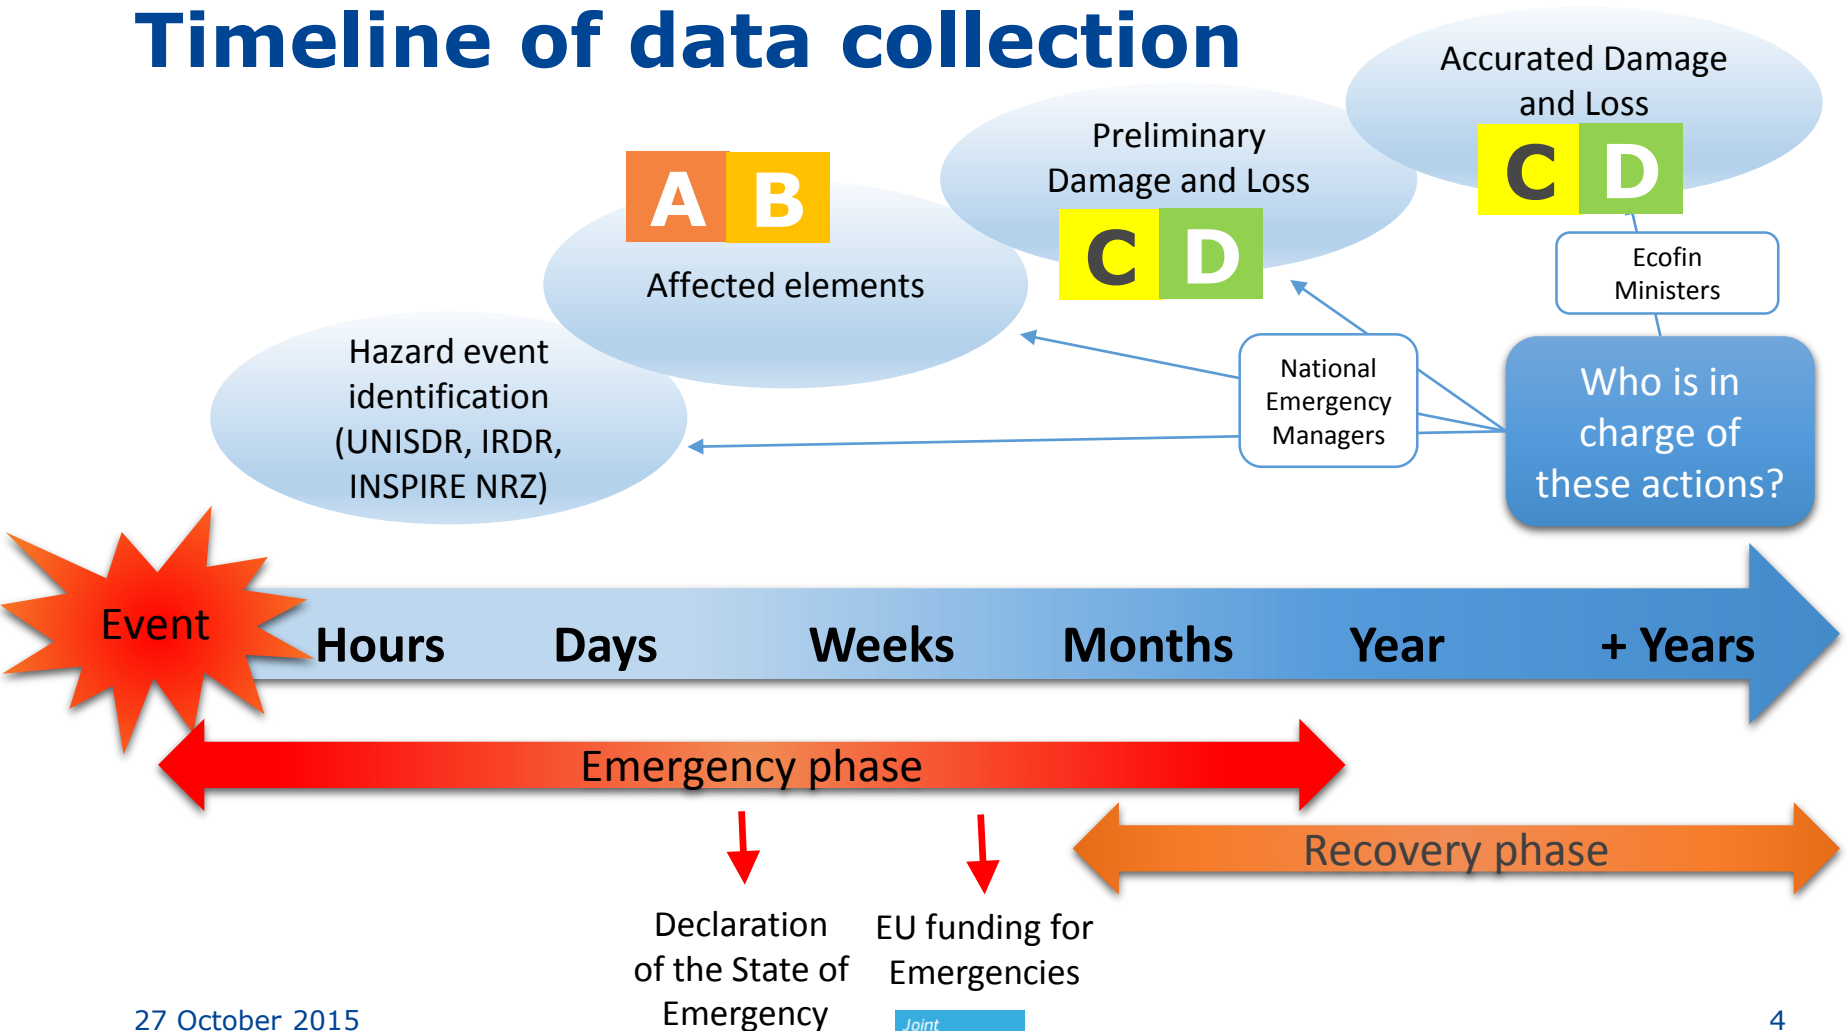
Timeline of data collection

Accurated Damage and Loss

C D

Ecofin Ministers

Preliminary Damage and Loss

C D

A B

Affected elements

Hazard event identification (UNISDR, IRDR, INSPIRE NRZ)

National Emergency Managers

Who is in charge of these actions?

Event

Hours Days Weeks Months Year + Years

Emergency phase

Recovery phase

Declaration of the State of Emergency

EU funding for Emergencies

27 October 2015

Joint

4